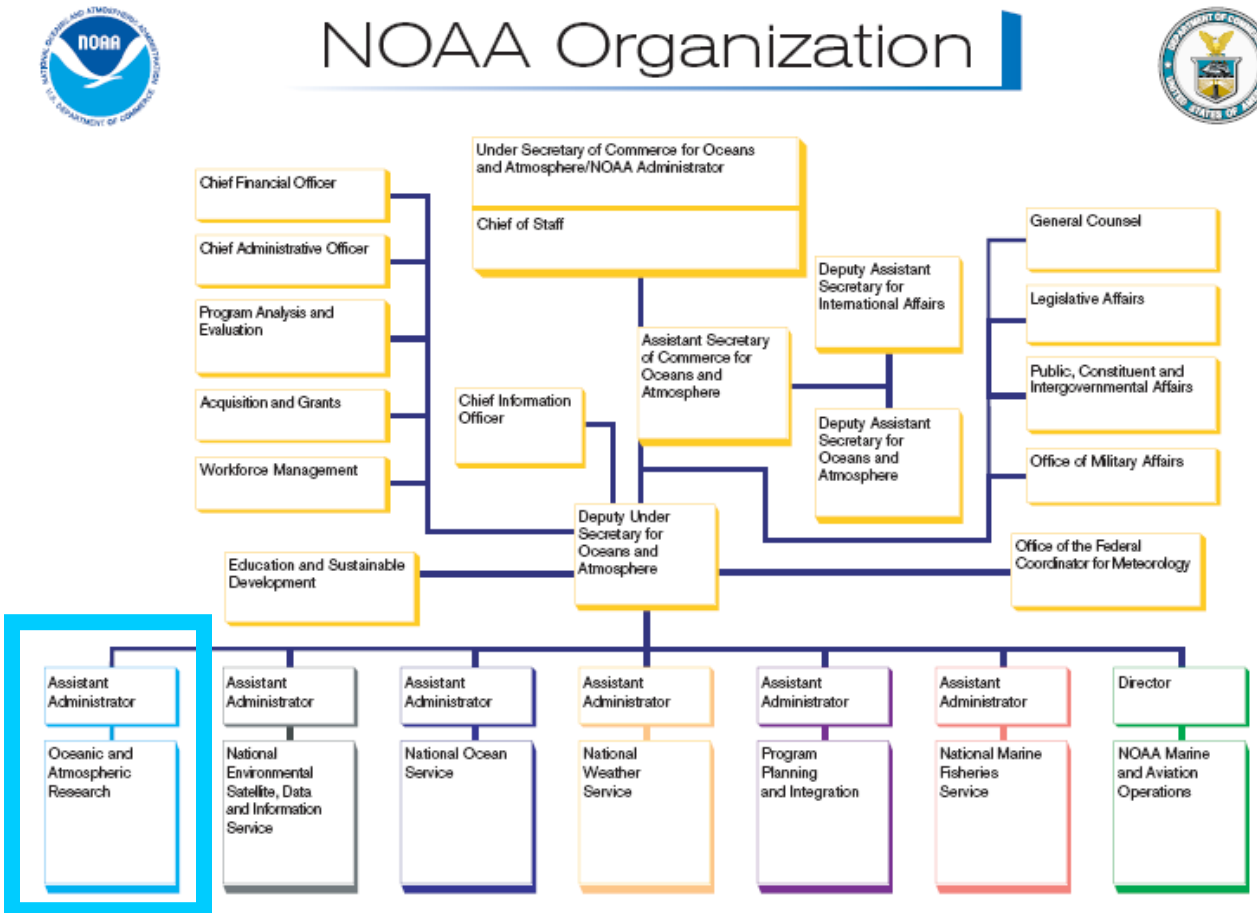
NOAA

NATIONAL OCEANIC AND ATMOSPHERIC ADMINISTRATION

U.S. DEPARTMENT OF COMMERCE

NOAA Organization

DEPARTMENT OF COMMERCE

UNITED STATES OF AMERICA

Under Secretary of Commerce for Oceans and Atmosphere/NOAA Administrator

Chief of Staff

Chief Financial Officer

Chief Administrative Officer

Program Analysis and Evaluation

Acquisition and Grants

Workforce Management

Chief Information Officer

Assistant Secretary of Commerce for Oceans and Atmosphere

Deputy Assistant Secretary for International Affairs

Deputy Assistant Secretary for Oceans and Atmosphere

General Counsel

Legislative Affairs

Public, Constituent and Intergovernmental Affairs

Office of Military Affairs

Deputy Under Secretary for Oceans and Atmosphere

Education and Sustainable Development

Office of the Federal Coordinator for Meteorology

Assistant Administrator

Oceanic and Atmospheric Research

Assistant Administrator

National Environmental Satellite, Data and Information Service

Assistant Administrator

National Ocean Service

Assistant Administrator

National Weather Service

Assistant Administrator

Program Planning and Integration

Assistant Administrator

National Marine Fisheries Service

Director

NOAA Marine and Aviation Operations